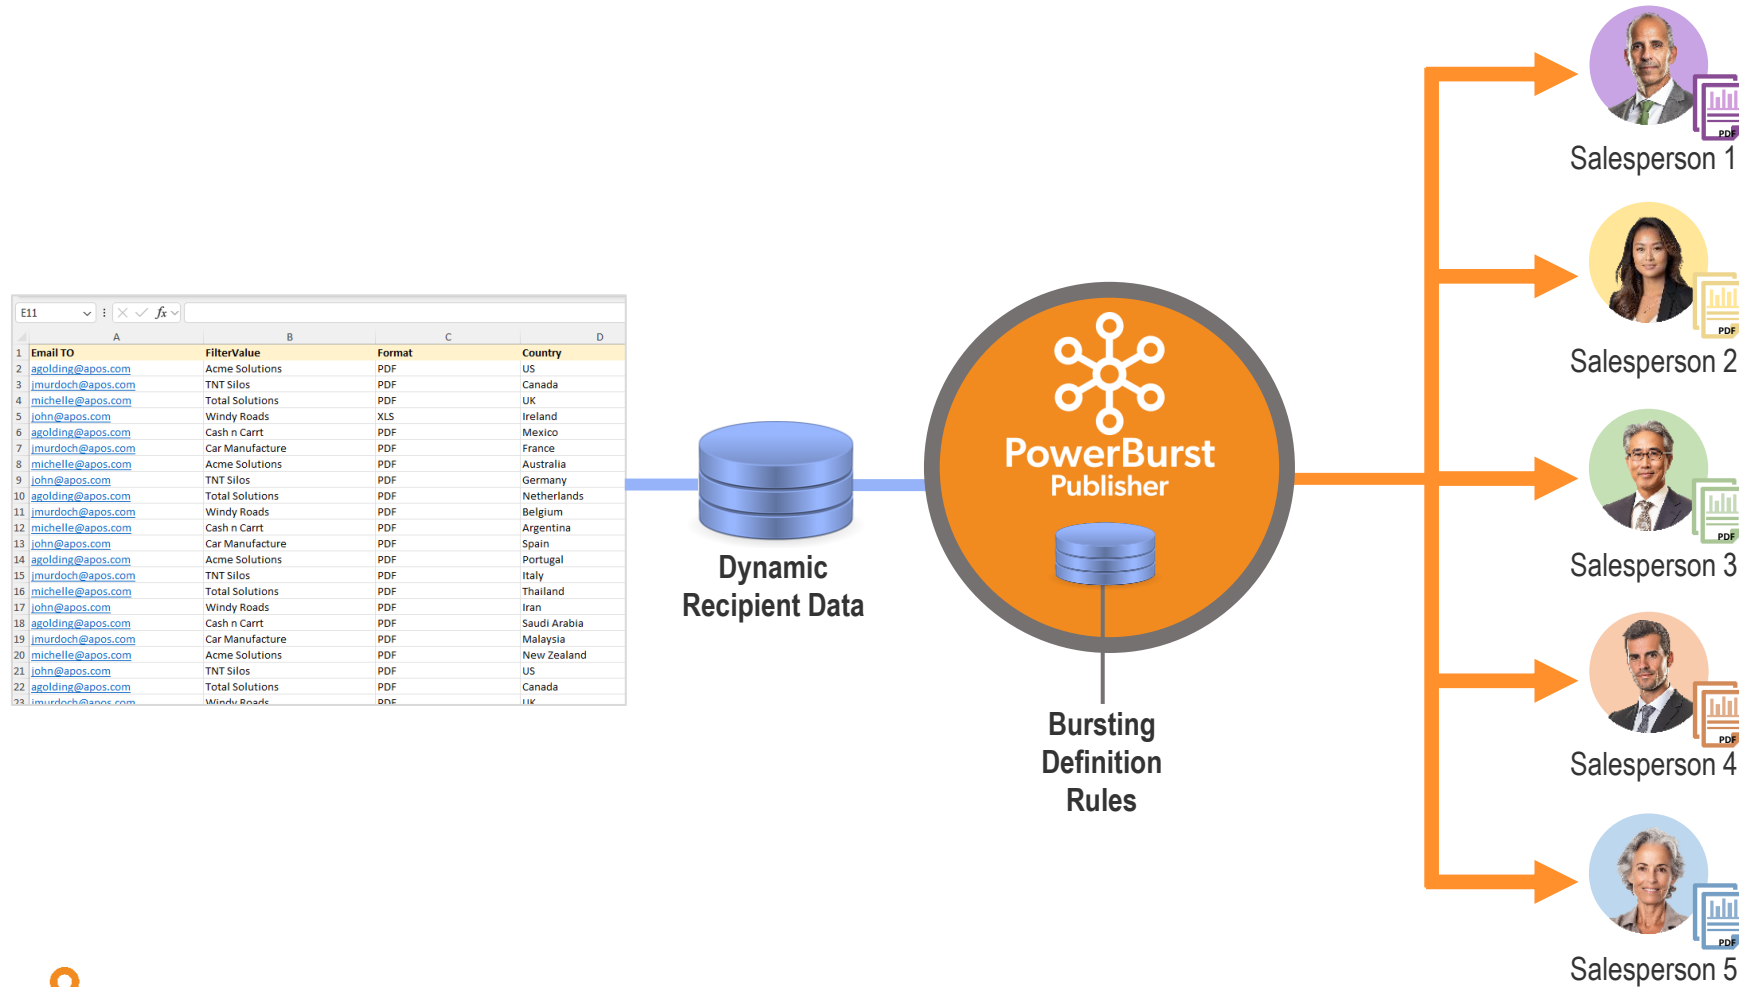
E11

| | A | B | C | D |
|---|---|---|---|---|
| 1 | Email TO | FilterValue | Format | Country |
| 2 | agolding@apos.com | Acme Solutions | PDF | US |
| 3 | jmurdoch@apos.com | TNT Silos | PDF | Canada |
| 4 | michelle@apos.com | Total Solutions | PDF | UK |
| 5 | john@apos.com | Windy Roads | XLS | Ireland |
| 6 | agolding@apos.com | Cash n Cartt | PDF | Mexico |
| 7 | jmurdoch@apos.com | Car Manufacture | PDF | France |
| 8 | michelle@apos.com | Acme Solutions | PDF | Australia |
| 9 | john@apos.com | TNT Silos | PDF | Germany |
| 10 | agolding@apos.com | Total Solutions | PDF | Netherlands |
| 11 | jmurdoch@apos.com | Windy Roads | PDF | Belgium |
| 12 | michelle@apos.com | Cash n Cartt | PDF | Argentina |
| 13 | john@apos.com | Car Manufacture | PDF | Spain |
| 14 | agolding@apos.com | Acme Solutions | PDF | Portugal |
| 15 | jmurdoch@apos.com | TNT Silos | PDF | Italy |
| 16 | michelle@apos.com | Total Solutions | PDF | Thailand |
| 17 | john@apos.com | Windy Roads | PDF | Iran |
| 18 | agolding@apos.com | Cash n Cartt | PDF | Saudi Arabia |
| 19 | jmurdoch@apos.com | Car Manufacture | PDF | Malaysia |
| 20 | michelle@apos.com | Acme Solutions | PDF | New Zealand |
| 21 | john@apos.com | TNT Silos | PDF | US |
| 22 | agolding@apos.com | Total Solutions | PDF | Canada |
| 23 | jmurdoch@apos.com | Windy Roads | PDF | UK |

Dynamic Recipient Data

PowerBurst Publisher

Bursting Definition Rules

PDF
Salesperson 1
PDF
Salesperson 2
PDF
Salesperson 3
PDF
Salesperson 4
PDF
Salesperson 5